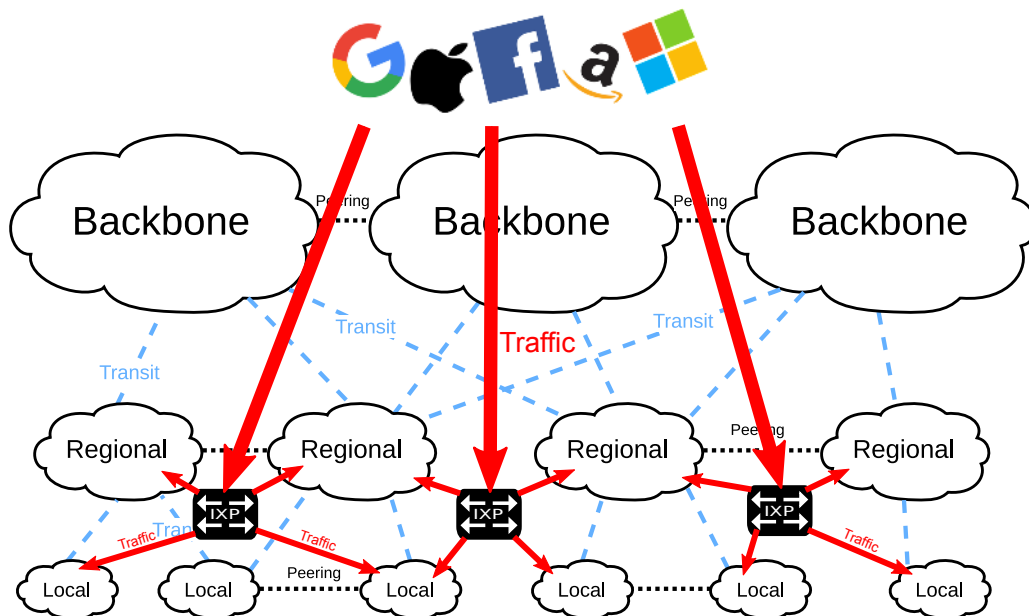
Backbone
Peering
Backbone
Peering
Backbone
Transit
Transit
Traffic
Transit
Regional
Regional
Regional
Peering
Regional
IXP
IXP
IXP
Traffic
Tran
Traffic
Traffic
Local
Local
Peering
Local
Local
Local
Local